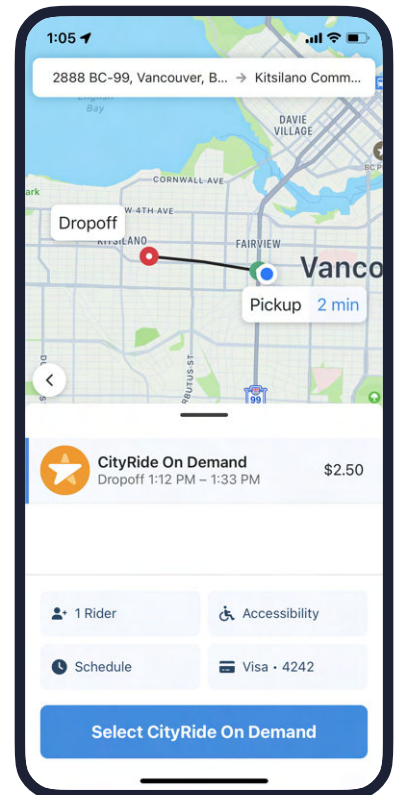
1:05

2888 BC-99, Vancouver, B... → Kitsilano Comm...

English Bay

DAVIE VILLAGE

CORNWALL AVE

W 4TH AVE

KITSILANO

FAIRVIEW

Vanco

Dropoff

Pickup 2 min

99

CityRide On Demand
Dropoff 1:12 PM – 1:33 PM
$2.50

1 Rider

Accessibility

Schedule

Visa • 4242

Select CityRide On Demand